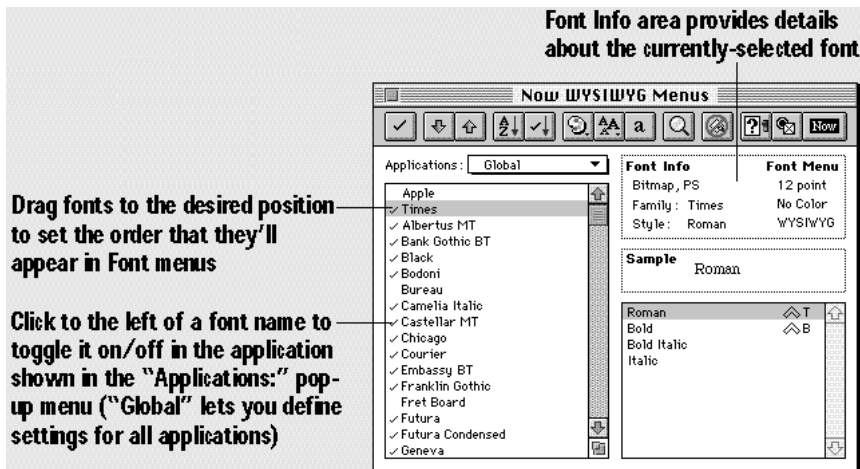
Font Info area provides details about the currently-selected font

Now WYSIWYG Menus

Now

Applications: Global

Apple
✓ Times
✓ Albertus MT
✓ Bank Gothic BT
✓ Black
✓ Bodoni
Bureau
✓ Camelia Italic
✓ Castellar MT
✓ Chicago
✓ Courier
✓ Embassy BT
✓ Franklin Gothic
Fret Board
✓ Futura
✓ Futura Condensed
✓ Geneva

| Font Info | | Font Menu |
|---|---|---|
| Bitmap, PS | | 12 point |
| Family: | Times | No Color |
| Style: | Roman | WYSIWYG |

Sample
Roman

Roman T
Bold B
Bold Italic
Italic

Drag fonts to the desired position to set the order that they'll appear in Font menus

Click to the left of a font name to toggle it on/off in the application shown in the "Applications:" pop-up menu ("Global" lets you define settings for all applications)